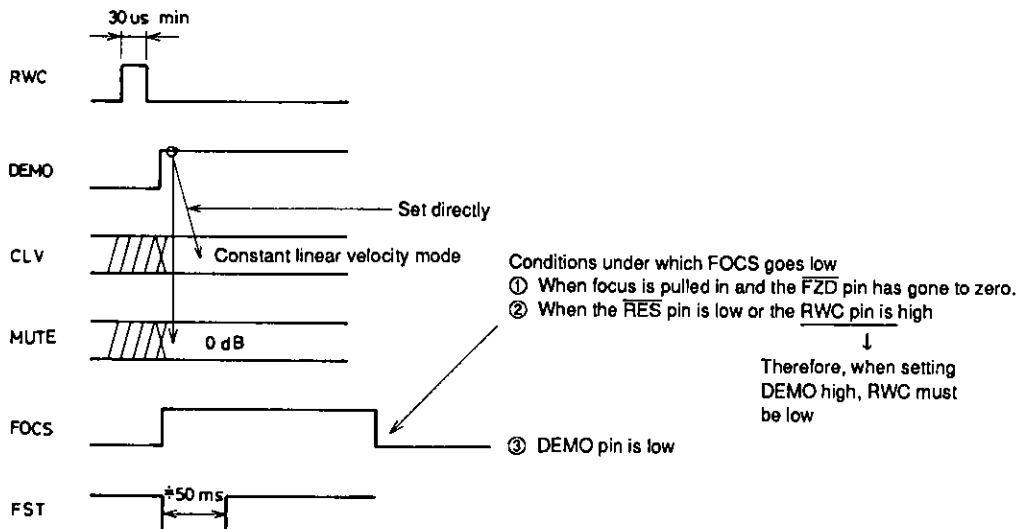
30 us min

RWC

DEMO

Set directly

CLV

Constant linear velocity mode

MUTE

0 dB

FOCS

FST

*50 ms

Conditions under which FOCS goes low
① When focus is pulled in and the $\overline{FZD}$ pin has gone to zero.
② When the $\overline{RES}$ pin is low or the RWC pin is high
↓
Therefore, when setting DEMO high, RWC must be low

③ DEMO pin is low